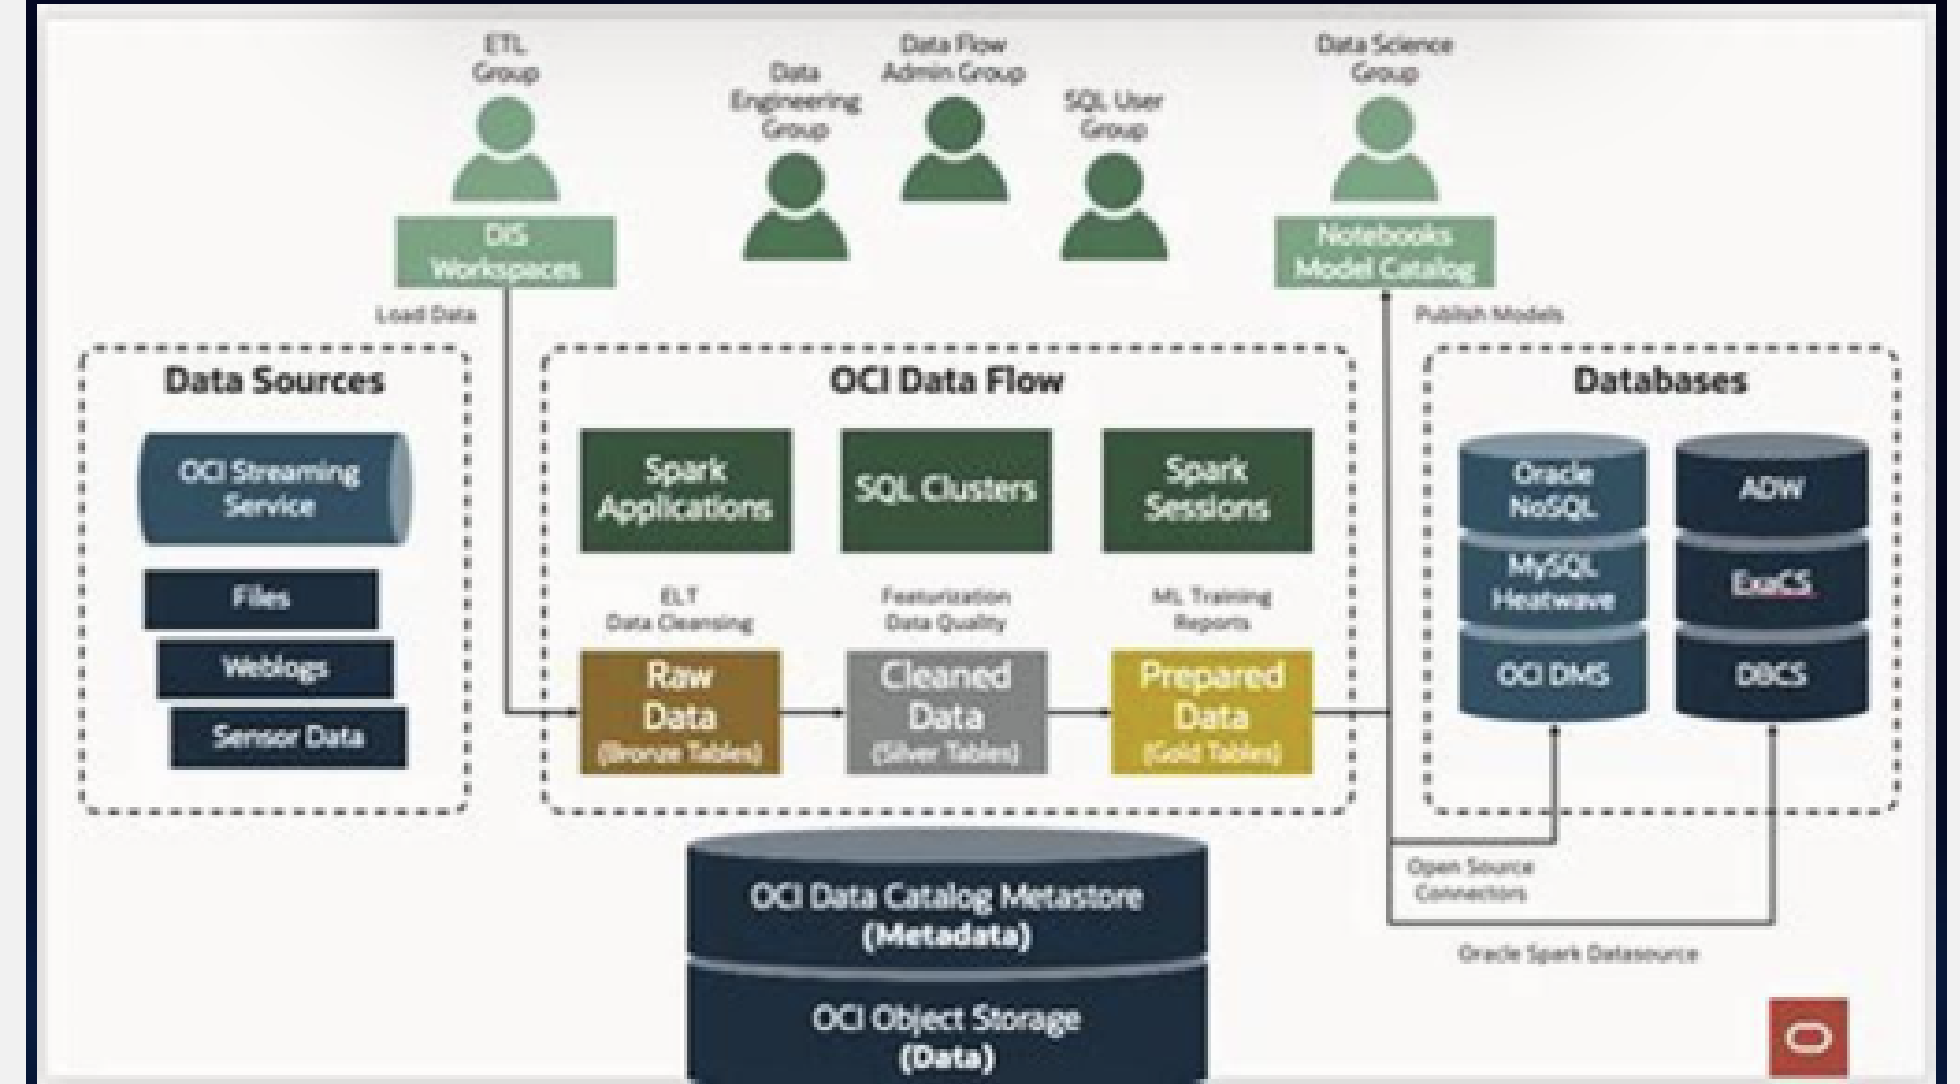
ETL Group

Data Engineering Group

Data Flow Admin Group

SQL User Group

Data Science Group

DIS Workspaces

Notebooks Model Catalog

Load Data

Publish Models

Data Sources

OCI Streaming Service

Files

Weblogs

Sensor Data

OCI Data Flow

Spark Applications

SQL Clusters

Spark Sessions

ELT Data Cleansing

Featurization Data Quality

ML Training Reports

Raw Data (Bronze Tables)

Cleaned Data (Silver Tables)

Prepared Data (Gold Tables)

Databases

Oracle NoSQL

MySQL Heatwave

OCI DMS

ADW

ExaCS

DBCS

Open Source Connectors

Oracle Spark Datasource

OCI Data Catalog Metastore (Metadata)

OCI Object Storage (Data)